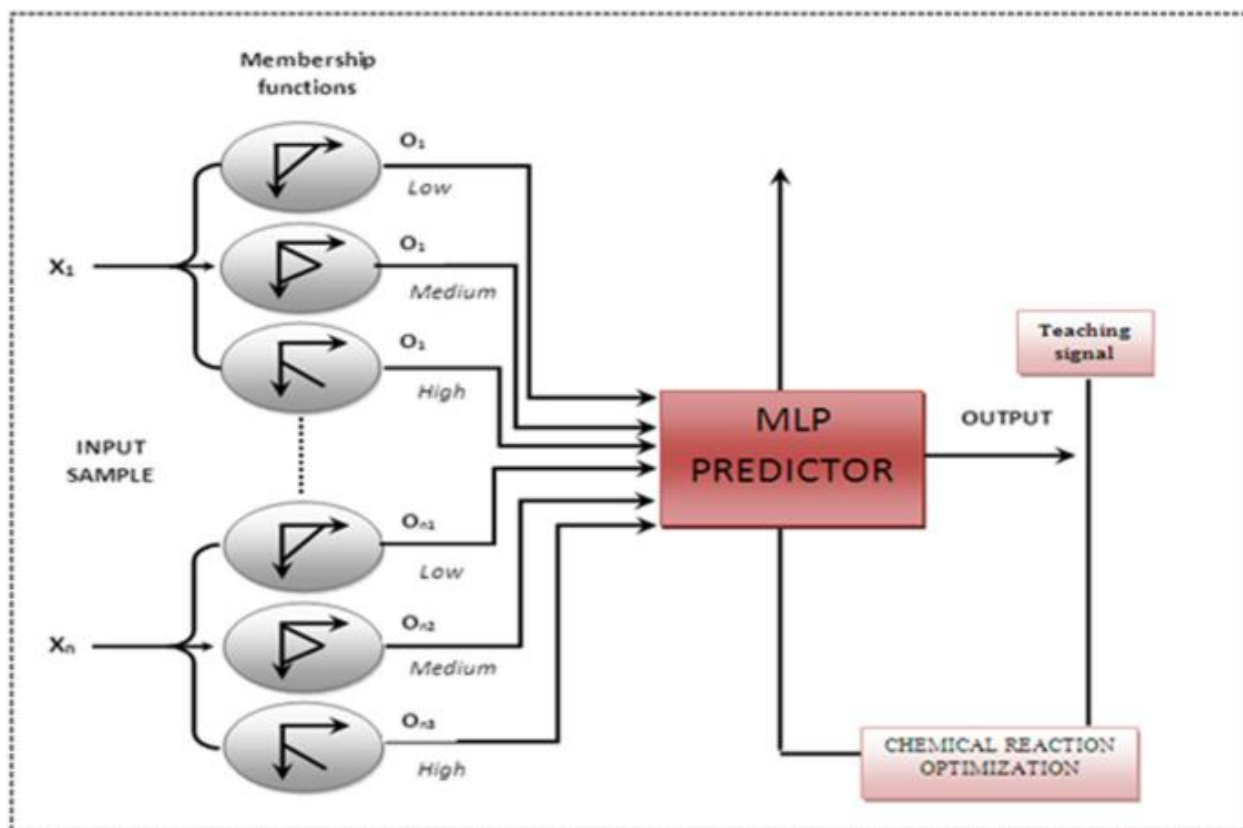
Membership functions

$X_1$

$O_1$
Low

$O_1$
Medium

$O_1$
High

INPUT SAMPLE

$X_n$

$O_{n1}$
Low

$O_{n2}$
Medium

$O_{n3}$
High

MLP PREDICTOR

OUTPUT

Teaching signal

CHEMICAL REACTION OPTIMIZATION